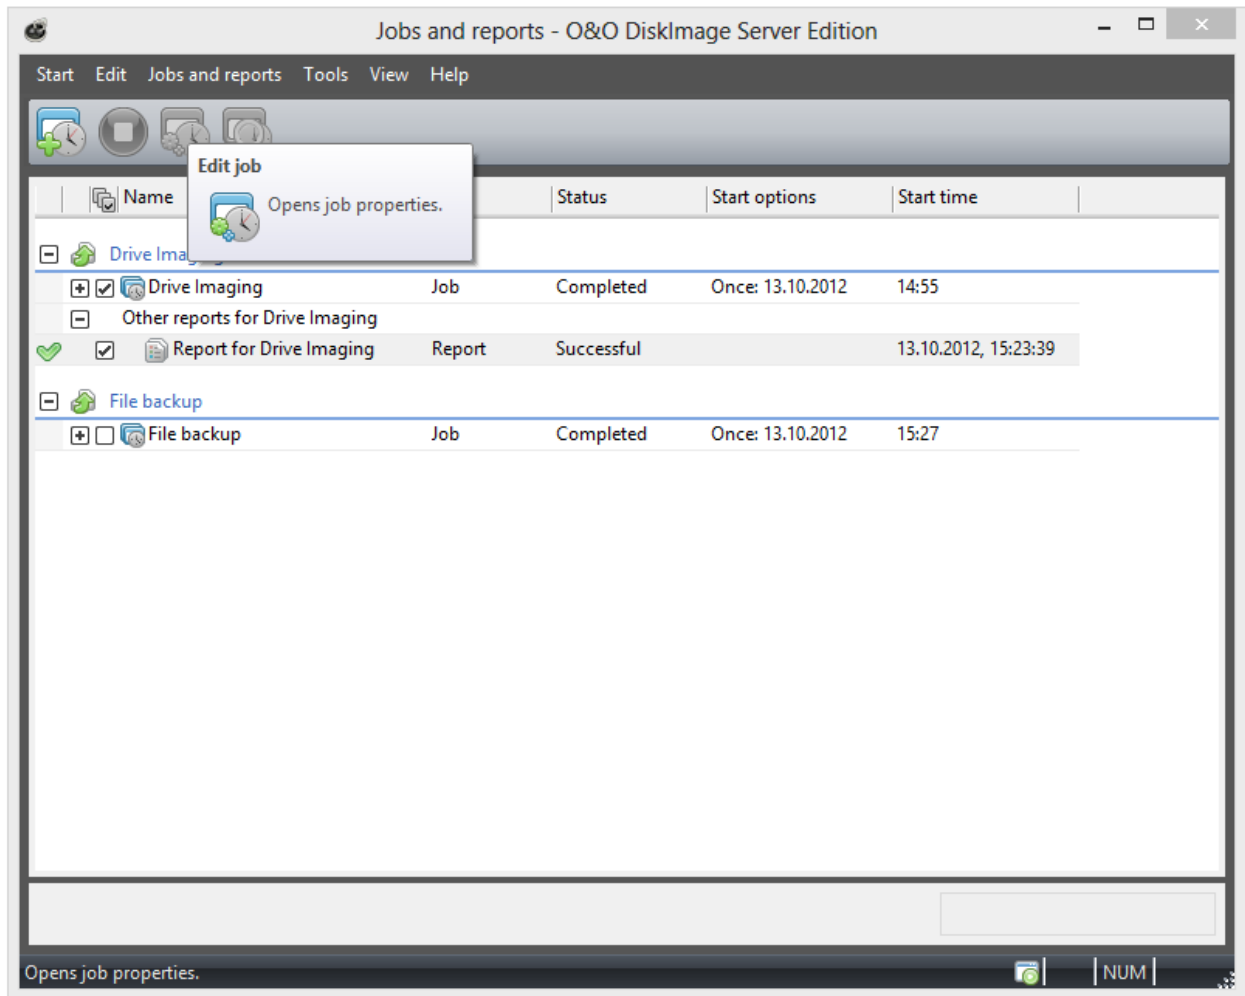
Jobs and reports - O&O DiskImage Server Edition

Start Edit Jobs and reports Tools View Help

Edit job
Opens job properties.

| Name | | Status | Start options | Start time |
|---|---|---|---|---|
| Drive Ima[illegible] | | | | |
| Drive Imaging | Job | Completed | Once: 13.10.2012 | 14:55 |
| Other reports for Drive Imaging | | | | |
| Report for Drive Imaging | Report | Successful | | 13.10.2012, 15:23:39 |
| File backup | | | | |
| File backup | Job | Completed | Once: 13.10.2012 | 15:27 |

Opens job properties.
NUM